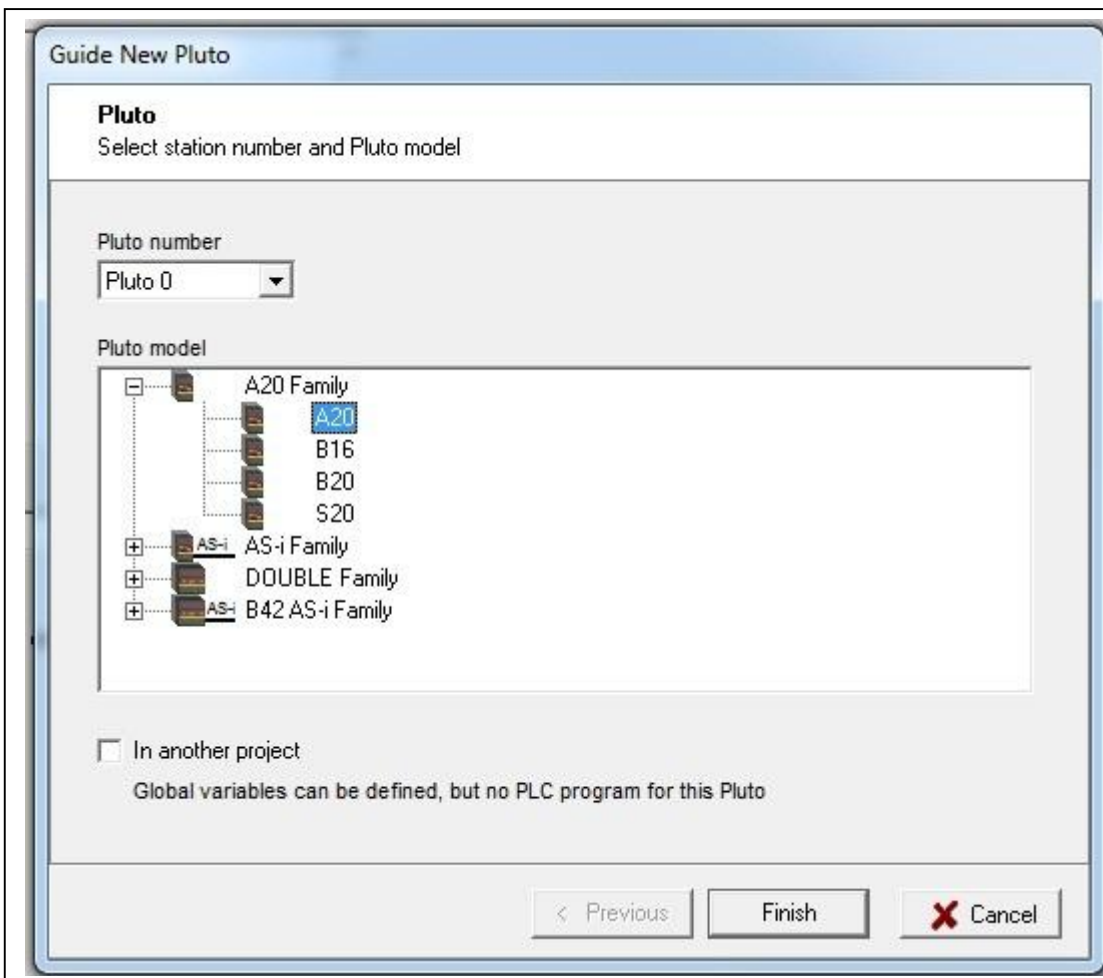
Guide New Pluto

Pluto
Select station number and Pluto model

Pluto number
Pluto 0

Pluto model
A20 Family
A20
B16
B20
S20
AS-i AS-i Family
DOUBLE Family
AS-i B42 AS-i Family

In another project
Global variables can be defined, but no PLC program for this Pluto

< Previous
Finish
Cancel